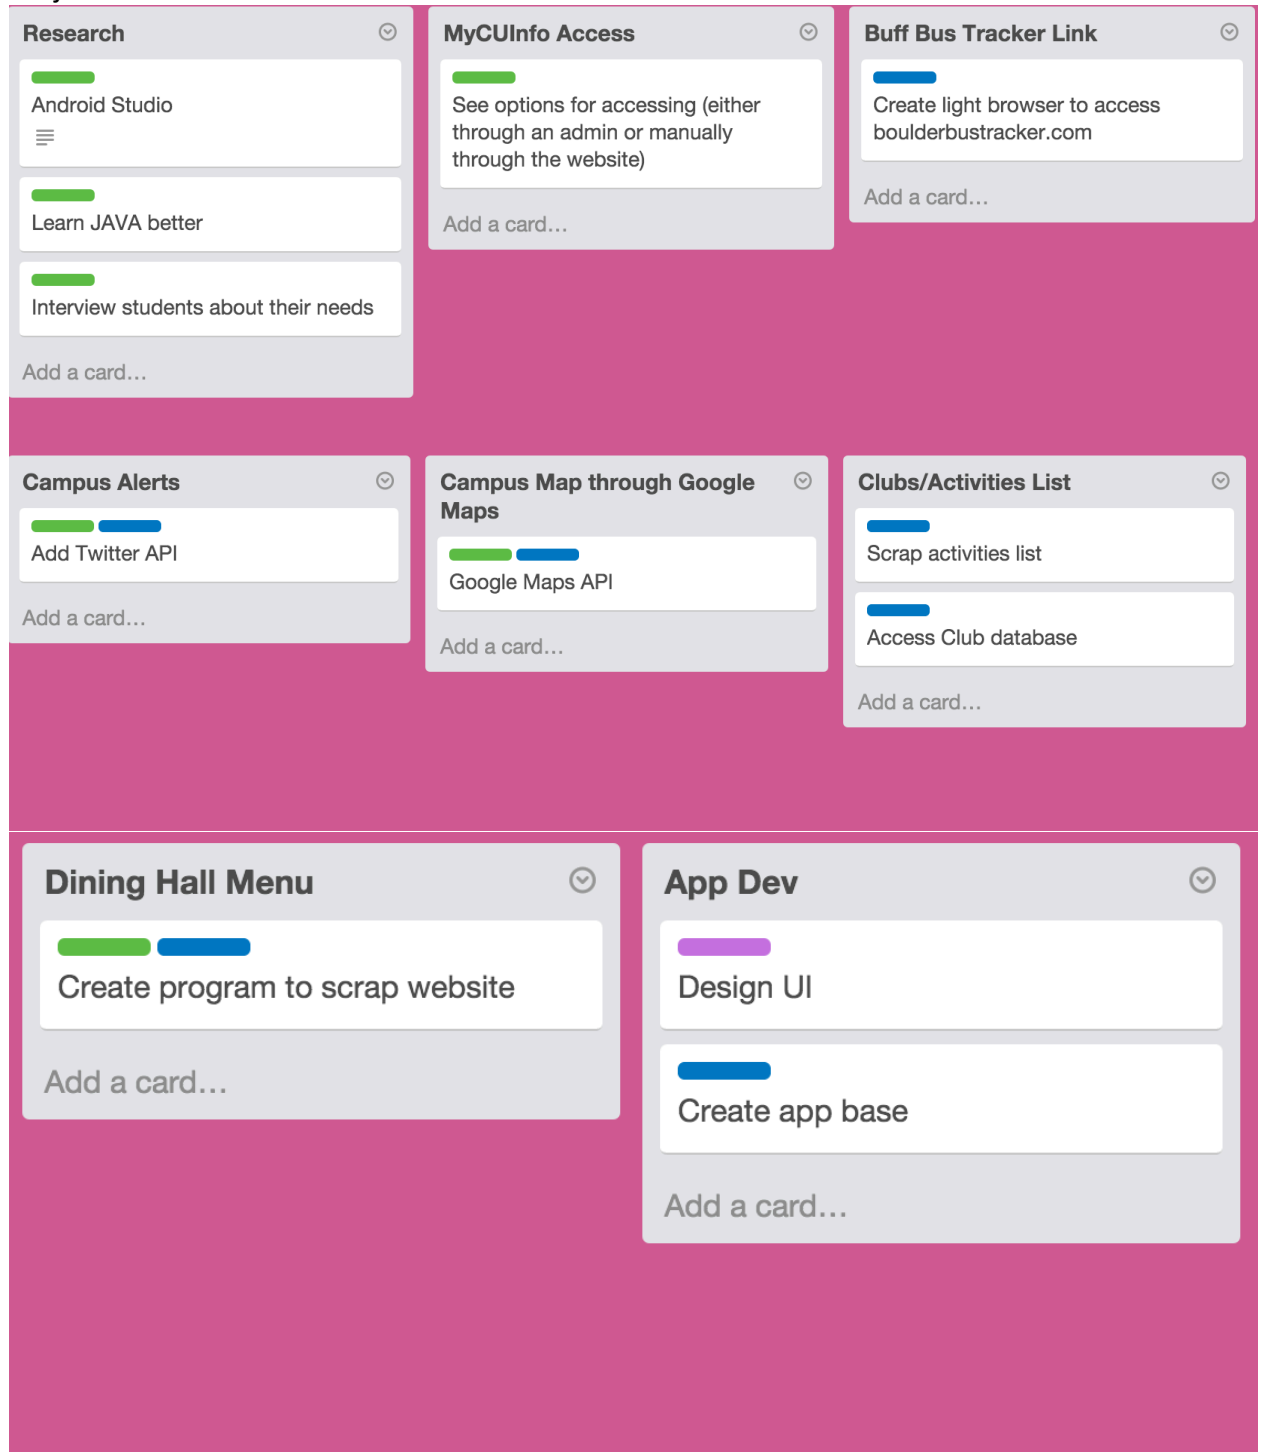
Research

Android Studio

Learn JAVA better

Interview students about their needs

Add a card…

MyCUInfo Access

See options for accessing (either through an admin or manually through the website)

Add a card…

Buff Bus Tracker Link

Create light browser to access boulderbustracker.com

Add a card…

Campus Alerts

Add Twitter API

Add a card…

Campus Map through Google Maps

Google Maps API

Add a card…

Clubs/Activities List

Scrap activities list

Access Club database

Add a card…

Dining Hall Menu

Create program to scrap website

Add a card…

App Dev

Design UI

Create app base

Add a card…